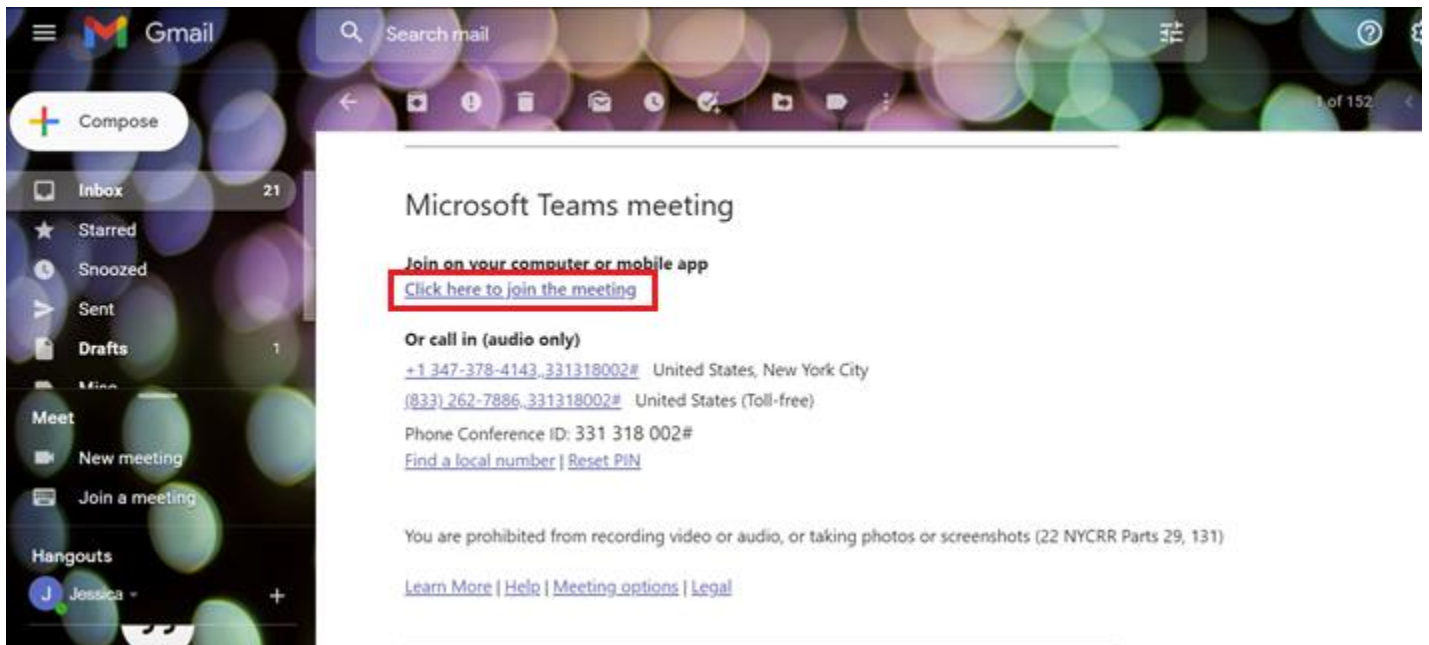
Gmail

Search mail

Compose

Inbox 21

Starred

Snoozed

Sent

Drafts 1

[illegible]

Meet

New meeting

Join a meeting

Hangouts

J Jessica

1 of 152

Microsoft Teams meeting

Join on your computer or mobile app

Click here to join the meeting

Or call in (audio only)

+1 347-378-4143,,331318002# United States, New York City

(833) 262-7886,,331318002# United States (Toll-free)

Phone Conference ID: 331 318 002#

Find a local number | Reset PIN

You are prohibited from recording video or audio, or taking photos or screenshots (22 NYCRR Parts 29, 131)

Learn More | Help | Meeting options | Legal